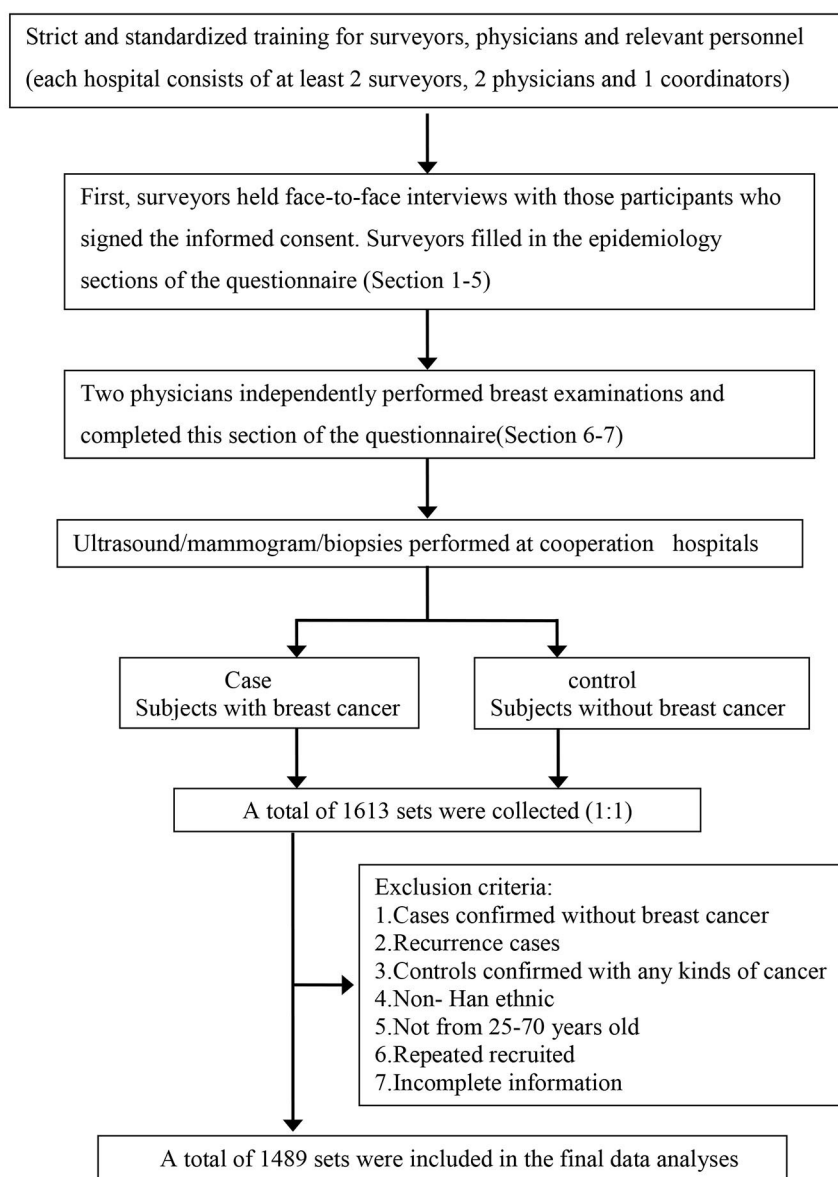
Strict and standardized training for surveyors, physicians and relevant personnel (each hospital consists of at least 2 surveyors, 2 physicians and 1 coordinators)

First, surveyors held face-to-face interviews with those participants who signed the informed consent. Surveyors filled in the epidemiology sections of the questionnaire (Section 1-5)

Two physicians independently performed breast examinations and completed this section of the questionnaire(Section 6-7)

Ultrasound/mammogram/biopsies performed at cooperation hospitals

Case
Subjects with breast cancer

control
Subjects without breast cancer

A total of 1613 sets were collected (1:1)

Exclusion criteria:
1.Cases confirmed without breast cancer
2.Recurrence cases
3.Controls confirmed with any kinds of cancer
4.Non- Han ethnic
5.Not from 25-70 years old
6.Repeated recruited
7.Incomplete information

A total of 1489 sets were included in the final data analyses